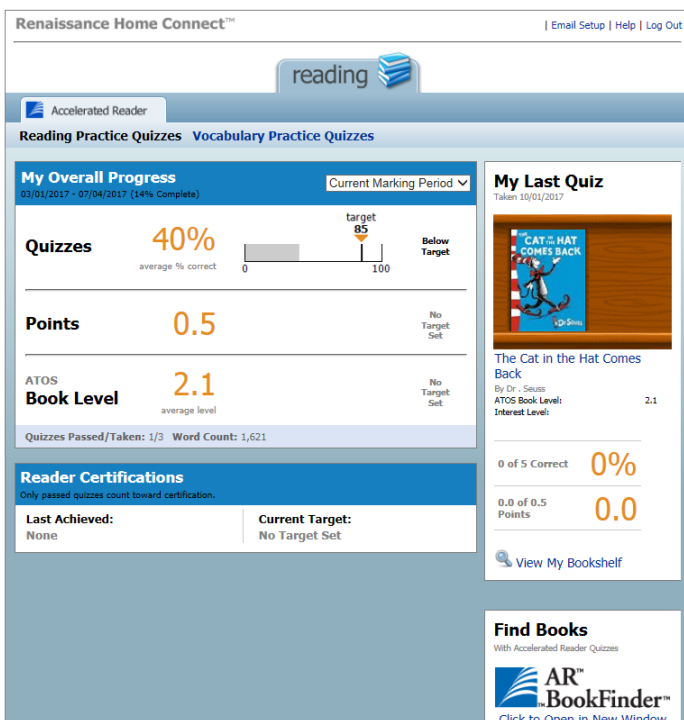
Renaissance Home Connect™

| Email Setup | Help | Log Out

reading

Accelerated Reader

Reading Practice Quizzes Vocabulary Practice Quizzes

My Overall Progress
03/01/2017 - 07/04/2017 (14% Complete)

Current Marking Period

Quizzes 40% average % correct

target 85

0 100

Below Target

Points 0.5

No Target Set

ATOS Book Level 2.1 average level

No Target Set

Quizzes Passed/Taken: 1/3 Word Count: 1,621

Reader Certifications
Only passed quizzes count toward certification.

Last Achieved: None

Current Target: No Target Set

My Last Quiz
Taken 10/01/2017

THE CAT IN THE HAT COMES BACK
by Dr. Seuss

The Cat in the Hat Comes Back
By Dr . Seuss
ATOS Book Level: 2.1
Interest Level:

0 of 5 Correct 0%

0.0 of 0.5 Points 0.0

View My Bookshelf

Find Books
With Accelerated Reader Quizzes

AR™ BookFinder™

Click to Open in New Window